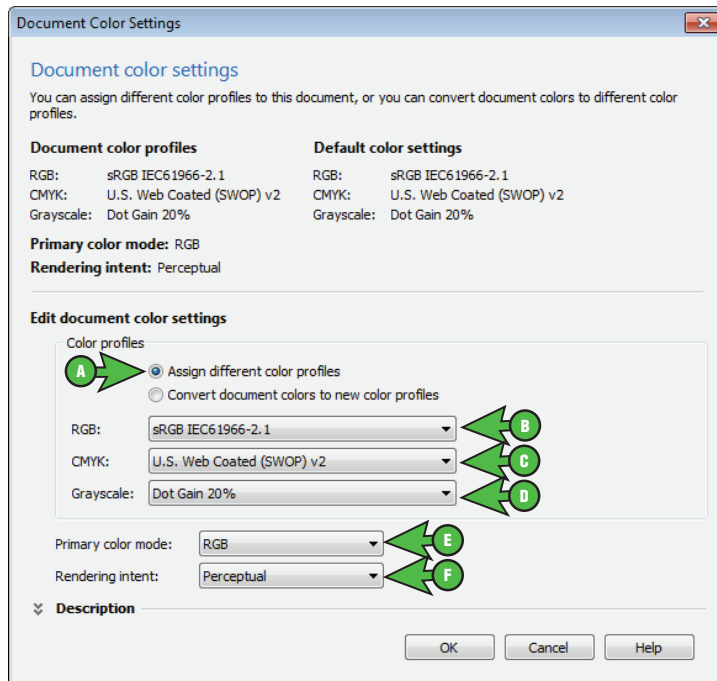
Document Color Settings

Document color settings

You can assign different color profiles to this document, or you can convert document colors to different color profiles.

Document color profiles

RGB: sRGB IEC61966-2.1
CMYK: U.S. Web Coated (SWOP) v2
Grayscale: Dot Gain 20%

Default color settings

RGB: sRGB IEC61966-2.1
CMYK: U.S. Web Coated (SWOP) v2
Grayscale: Dot Gain 20%

Primary color mode: RGB
Rendering intent: Perceptual

Edit document color settings

Color profiles

A

Assign different color profiles
Convert document colors to new color profiles

RGB: sRGB IEC61966-2.1
B
CMYK: U.S. Web Coated (SWOP) v2
C
Grayscale: Dot Gain 20%
D

Primary color mode: RGB
E
Rendering intent: Perceptual
F

Description

OK Cancel Help